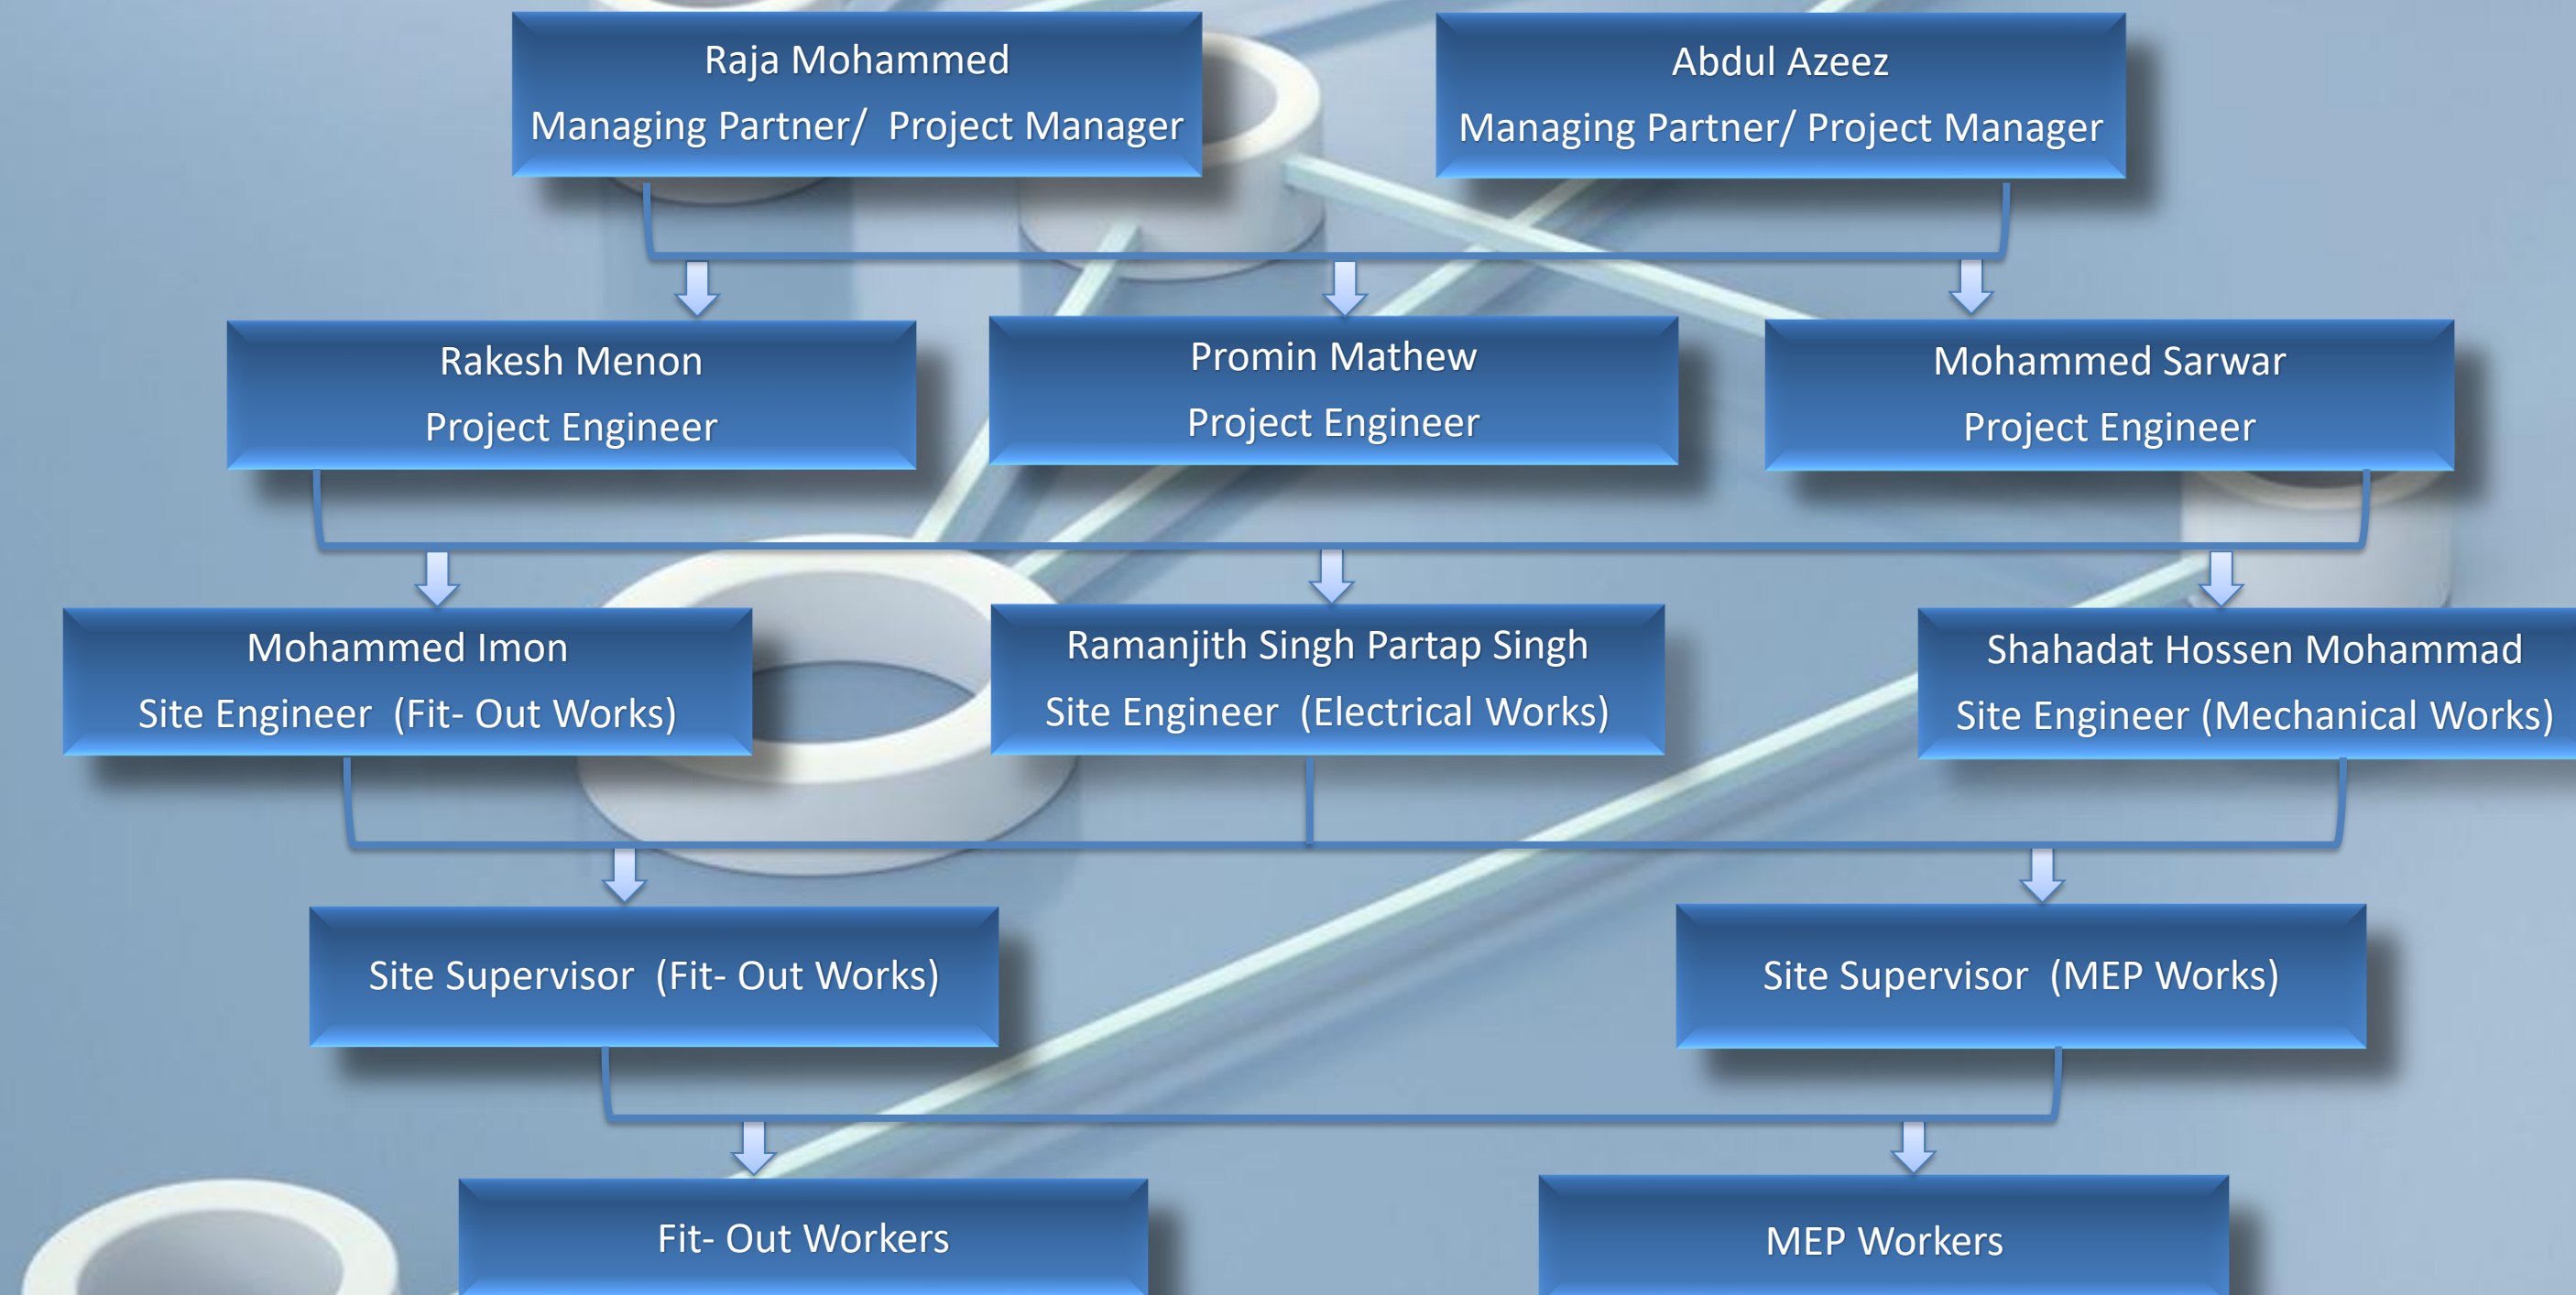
Raja Mohammed
Managing Partner/ Project Manager

Abdul Azeez
Managing Partner/ Project Manager

Rakesh Menon
Project Engineer

Promin Mathew
Project Engineer

Mohammed Sarwar
Project Engineer

Mohammed Imon
Site Engineer (Fit- Out Works)

Ramanjith Singh Partap Singh
Site Engineer (Electrical Works)

Shahadat Hossen Mohammad
Site Engineer (Mechanical Works)

Site Supervisor (Fit- Out Works)

Site Supervisor (MEP Works)

Fit- Out Workers

MEP Workers